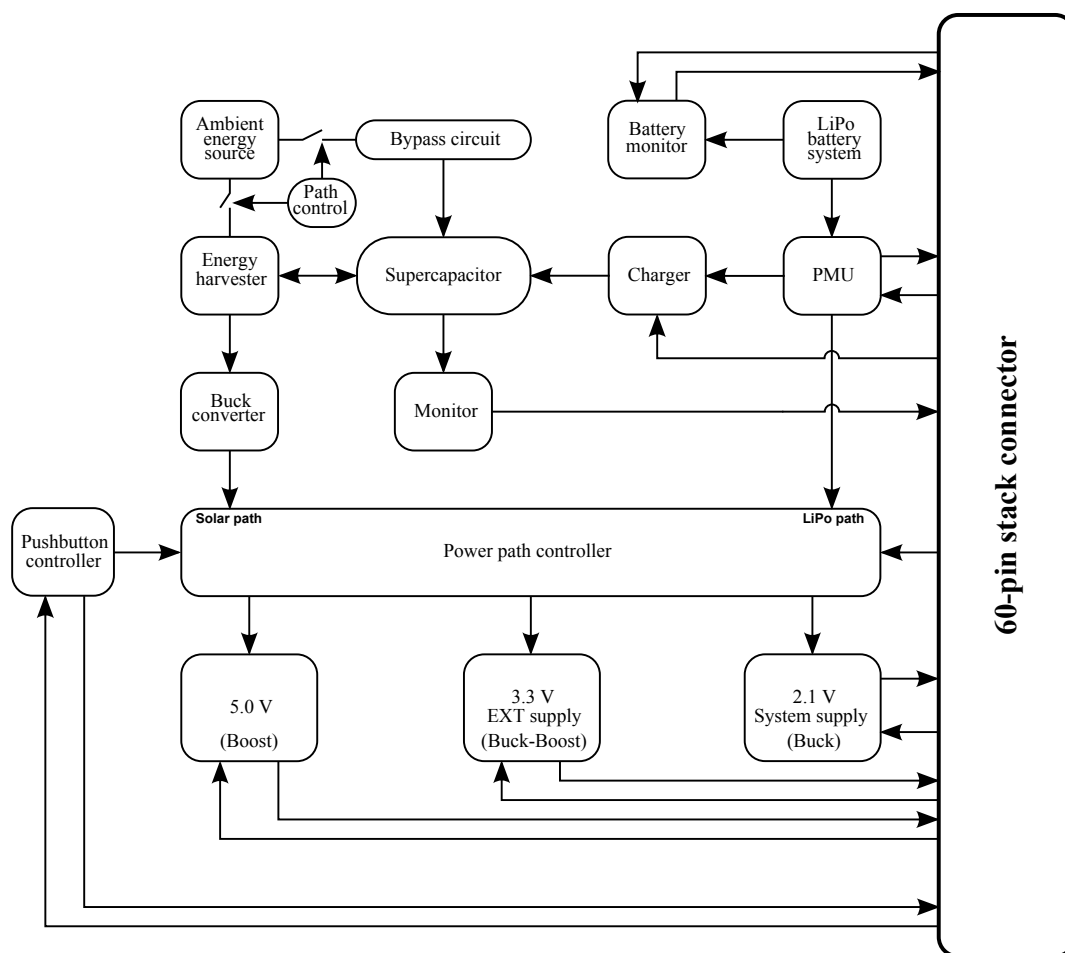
Ambient energy source

Bypass circuit

Path control

Battery monitor

LiPo battery system

Energy harvester

Supercapacitor

Charger

PMU

Buck converter

Monitor

Pushbutton controller

Solar path

LiPo path

Power path controller

5.0 V
(Boost)

3.3 V
EXT supply
(Buck-Boost)

2.1 V
System supply
(Buck)

60-pin stack connector